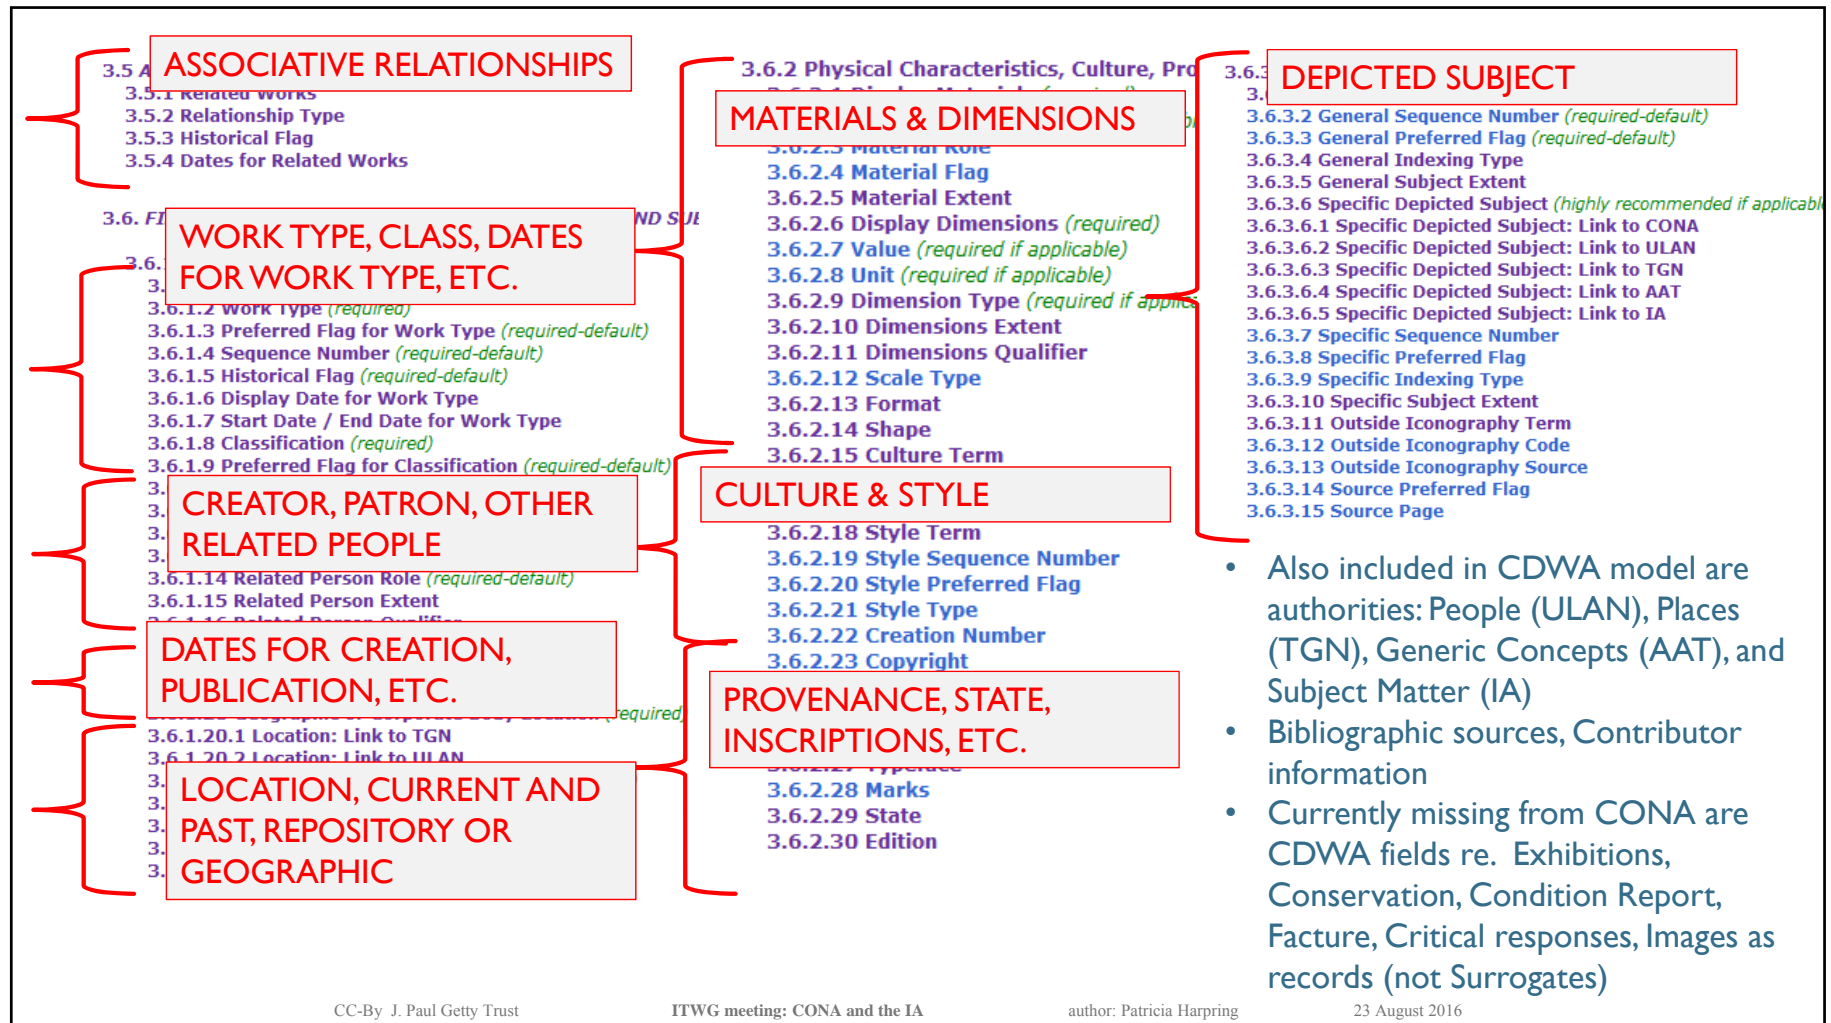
3.5 A ASSOCIATIVE RELATIONSHIPS
3.5.1 Related Works
3.5.2 Relationship Type
3.5.3 Historical Flag
3.5.4 Dates for Related Works

3.6. FI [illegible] ND SU
WORK TYPE, CLASS, DATES FOR WORK TYPE, ETC.
3.6.
3.
3.6.1.2 Work Type (required)
3.6.1.3 Preferred Flag for Work Type (required-default)
3.6.1.4 Sequence Number (required-default)
3.6.1.5 Historical Flag (required-default)
3.6.1.6 Display Date for Work Type
3.6.1.7 Start Date / End Date for Work Type
3.6.1.8 Classification (required)
3.6.1.9 Preferred Flag for Classification (required-default)
CREATOR, PATRON, OTHER RELATED PEOPLE
3.
3.
3.
3.
3.6.1.14 Related Person Role (required-default)
3.6.1.15 Related Person Extent
3.6.1.16 Related Person Qualifier
DATES FOR CREATION, PUBLICATION, ETC.
(required)
3.6.1.20.1 Location: Link to TGN
3.6.1.20.2 Location: Link to ULAN
LOCATION, CURRENT AND PAST, REPOSITORY OR GEOGRAPHIC
3.
3.
3.
3.
3.

3.6.2 Physical Characteristics, Culture, Pro
MATERIALS & DIMENSIONS
3.6.2.3 Material Role
3.6.2.4 Material Flag
3.6.2.5 Material Extent
3.6.2.6 Display Dimensions (required)
3.6.2.7 Value (required if applicable)
3.6.2.8 Unit (required if applicable)
3.6.2.9 Dimension Type (required if applic
3.6.2.10 Dimensions Extent
3.6.2.11 Dimensions Qualifier
3.6.2.12 Scale Type
3.6.2.13 Format
3.6.2.14 Shape
3.6.2.15 Culture Term
CULTURE & STYLE
3.6.2.18 Style Term
3.6.2.19 Style Sequence Number
3.6.2.20 Style Preferred Flag
3.6.2.21 Style Type
3.6.2.22 Creation Number
3.6.2.23 Copyright
PROVENANCE, STATE, INSCRIPTIONS, ETC.
3.6.2.27 Typeface
3.6.2.28 Marks
3.6.2.29 State
3.6.2.30 Edition

3.6.3 DEPICTED SUBJECT
3.
3.6.3.2 General Sequence Number (required-default)
3.6.3.3 General Preferred Flag (required-default)
3.6.3.4 General Indexing Type
3.6.3.5 General Subject Extent
3.6.3.6 Specific Depicted Subject (highly recommended if applicabl
3.6.3.6.1 Specific Depicted Subject: Link to CONA
3.6.3.6.2 Specific Depicted Subject: Link to ULAN
3.6.3.6.3 Specific Depicted Subject: Link to TGN
3.6.3.6.4 Specific Depicted Subject: Link to AAT
3.6.3.6.5 Specific Depicted Subject: Link to IA
3.6.3.7 Specific Sequence Number
3.6.3.8 Specific Preferred Flag
3.6.3.9 Specific Indexing Type
3.6.3.10 Specific Subject Extent
3.6.3.11 Outside Iconography Term
3.6.3.12 Outside Iconography Code
3.6.3.13 Outside Iconography Source
3.6.3.14 Source Preferred Flag
3.6.3.15 Source Page

• Also included in CDWA model are authorities: People (ULAN), Places (TGN), Generic Concepts (AAT), and Subject Matter (IA)
• Bibliographic sources, Contributor information
• Currently missing from CONA are CDWA fields re. Exhibitions, Conservation, Condition Report, Facture, Critical responses, Images as records (not Surrogates)

CC-By J. Paul Getty Trust ITWG meeting: CONA and the IA author: Patricia Harpring 23 August 2016